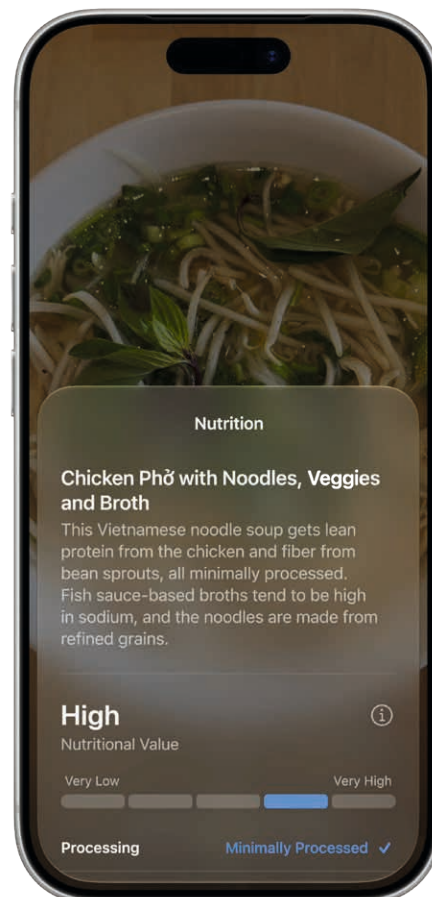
Nutrition

Chicken Phở with Noodles, Veggies and Broth

This Vietnamese noodle soup gets lean protein from the chicken and fiber from bean sprouts, all minimally processed. Fish sauce-based broths tend to be high in sodium, and the noodles are made from refined grains.

High

Nutritional Value

Very Low

Very High

Processing

Minimally Processed ✓